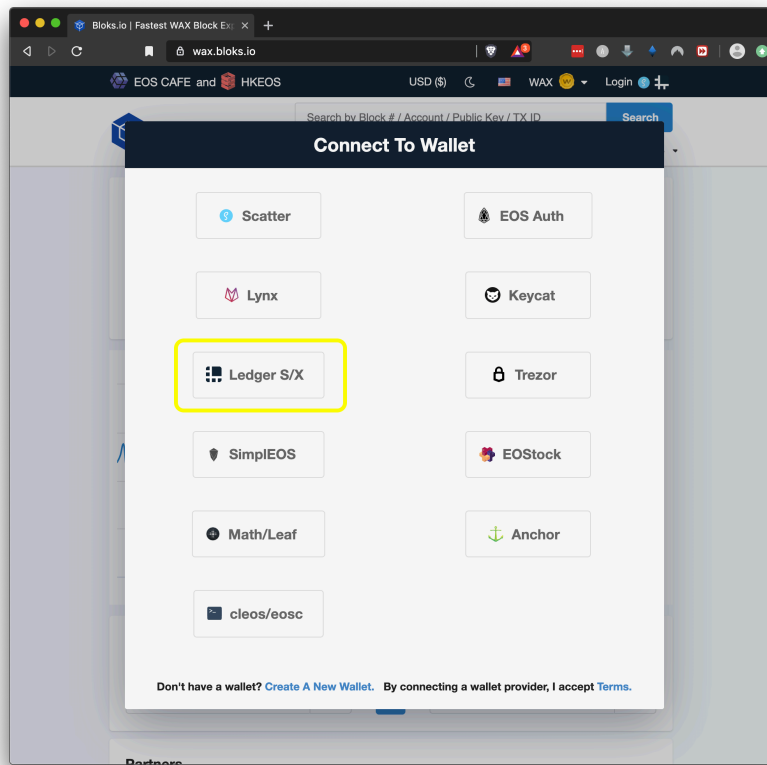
Bloks.io | Fastest WAX Block Exp
wax.bloks.io
EOS CAFE and HKEOS
USD ($)
WAX
Login
Search by Block # / Account / Public Key / TX ID
Search
Connect To Wallet
Scatter
EOS Auth
Lynx
Keycat
Ledger S/X
Trezor
SimplEOS
EOStock
Math/Leaf
Anchor
cleos/eosc
Don't have a wallet? Create A New Wallet. By connecting a wallet provider, I accept Terms.
Partners